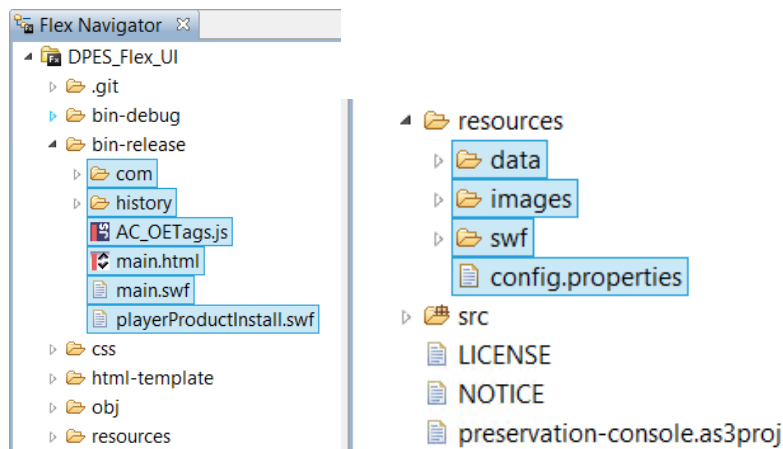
Flex Navigator ⊠

DPES_Flex_UI
.git
bin-debug
bin-release
com
history
AC_OETags.js
main.html
main.swf
playerProductInstall.swf
css
html-template
obj
resources

resources
data
images
swf
config.properties
src
LICENSE
NOTICE
preservation-console.as3proj